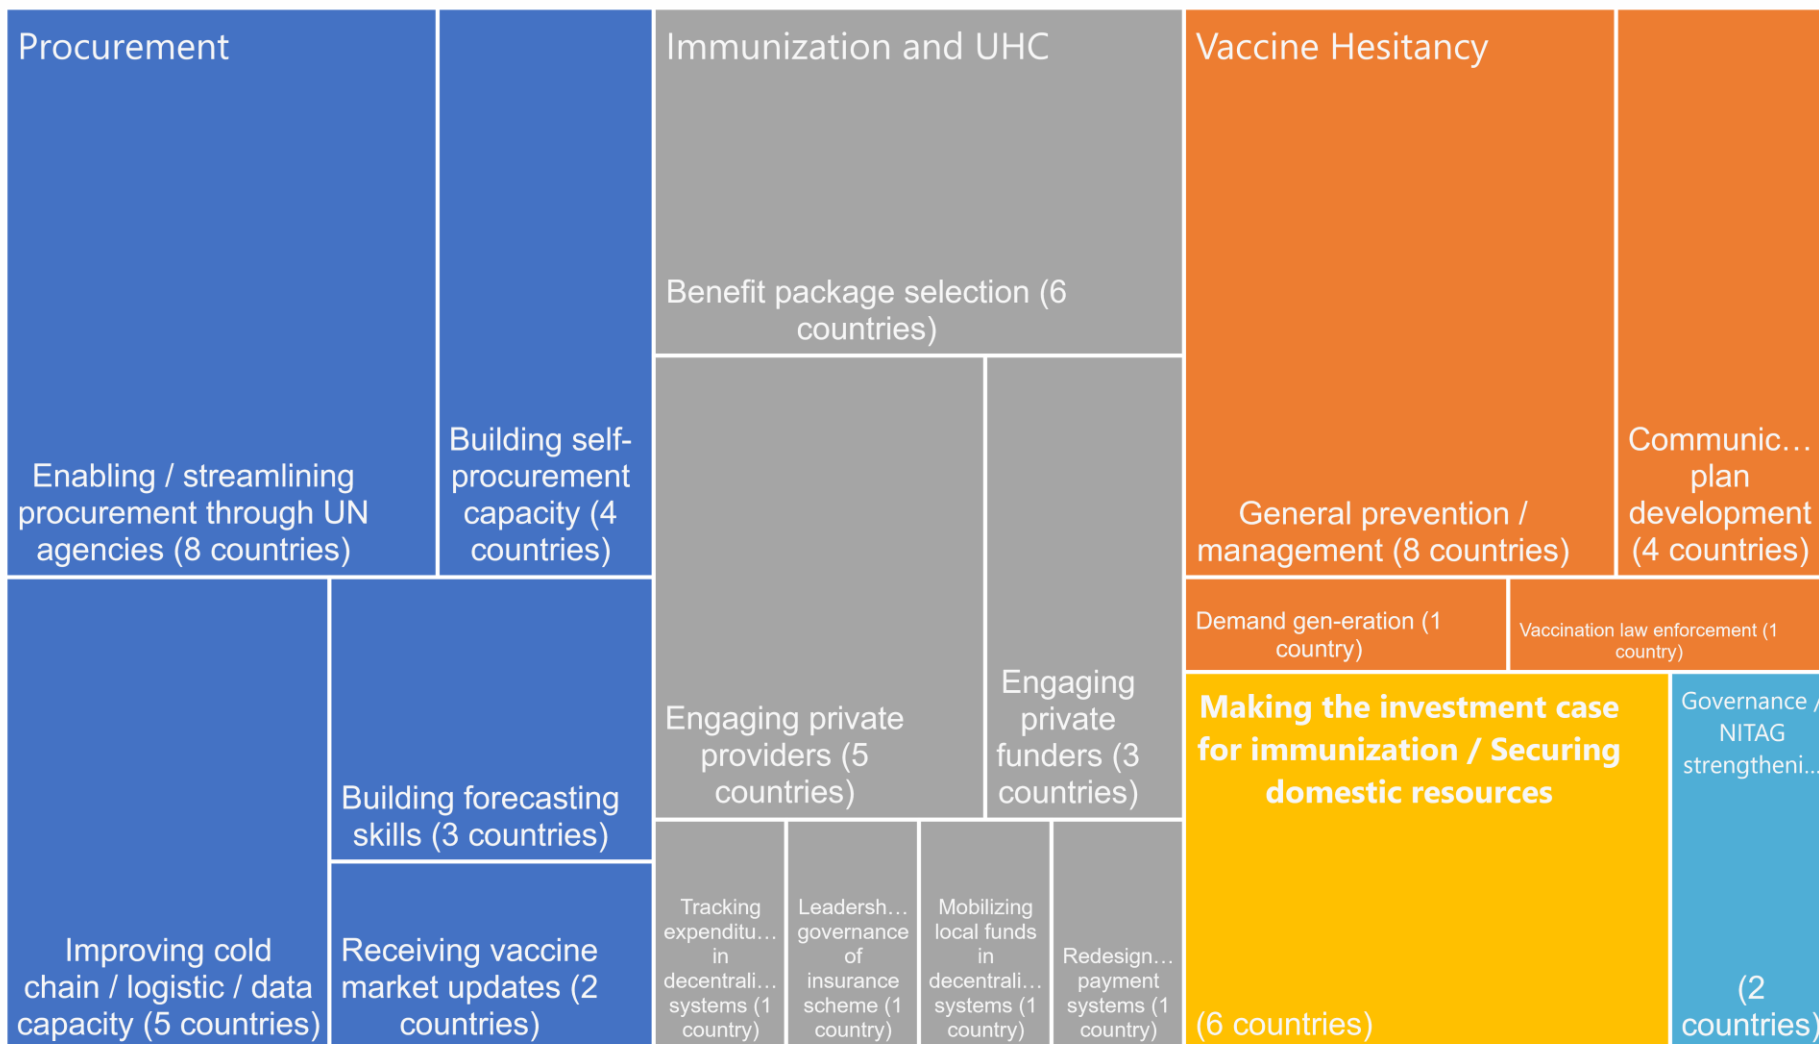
Procurement

Enabling / streamlining procurement through UN agencies (8 countries)

Building self-procurement capacity (4 countries)

Improving cold chain / logistic / data capacity (5 countries)

Building forecasting skills (3 countries)

Receiving vaccine market updates (2 countries)

Immunization and UHC

Benefit package selection (6 countries)

Engaging private providers (5 countries)

Engaging private funders (3 countries)

Tracking expenditu… in decentrali… systems (1 country)

Leadersh… governance of insurance scheme (1 country)

Mobilizing local funds in decentrali… systems (1 country)

Redesign… payment systems (1 country)

Vaccine Hesitancy

General prevention / management (8 countries)

Communic… plan development (4 countries)

Demand gen-eration (1 country)

Vaccination law enforcement (1 country)

Making the investment case for immunization / Securing domestic resources

(6 countries)

Governance / NITAG strengtheni…

(2 countries)